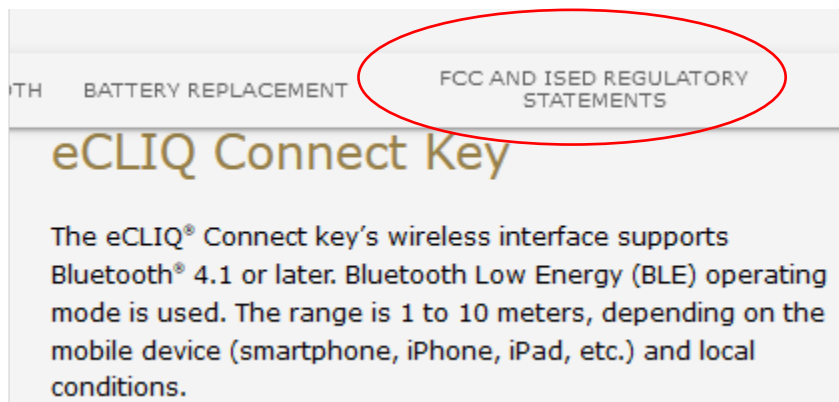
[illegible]TH BATTERY REPLACEMENT FCC AND ISED REGULATORY STATEMENTS

eCLIQ Connect Key

The eCLIQ® Connect key’s wireless interface supports Bluetooth® 4.1 or later. Bluetooth Low Energy (BLE) operating mode is used. The range is 1 to 10 meters, depending on the mobile device (smartphone, iPhone, iPad, etc.) and local conditions.